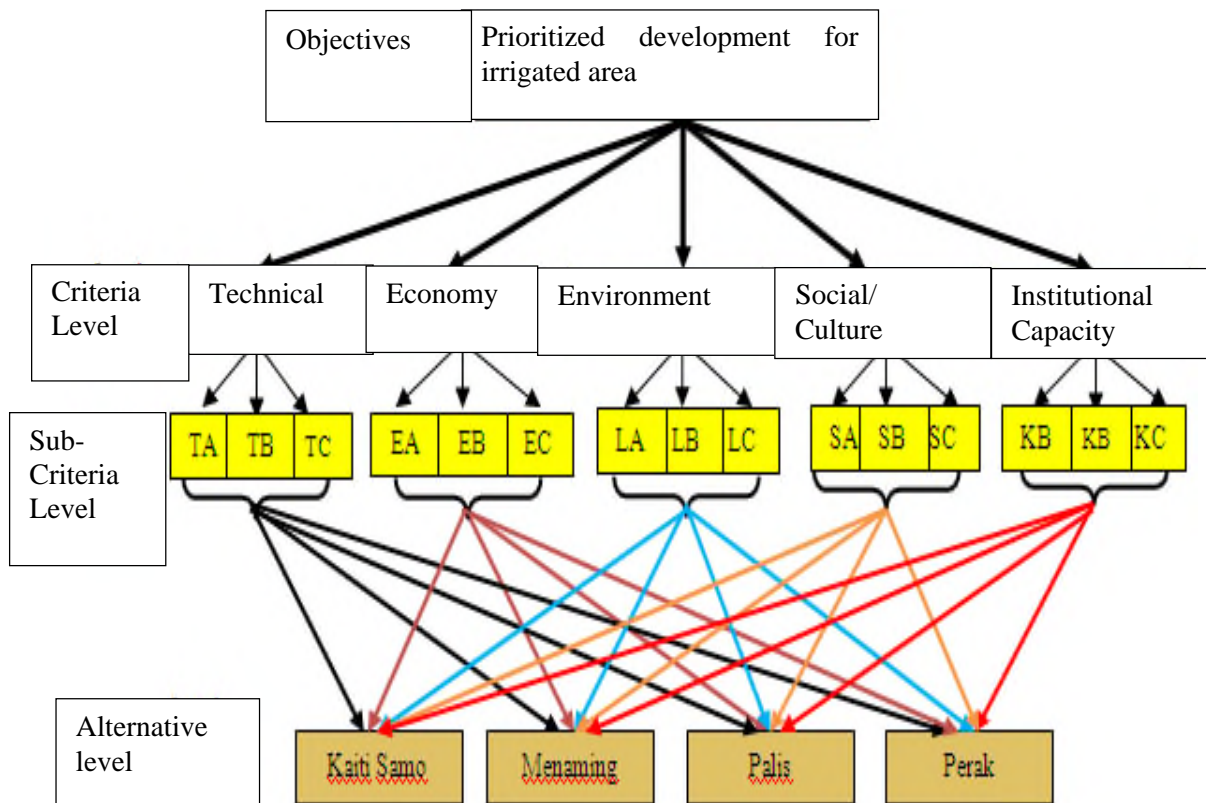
Objectives

Prioritized development for irrigated area

Criteria Level

Technical

Economy

Environment

Social/ Culture

Institutional Capacity

Sub-Criteria Level

TA TB TC

EA EB EC

LA LB LC

SA SB SC

KB KB KC

Alternative level

Kaiti Samo

Menaming

Palis

Perak